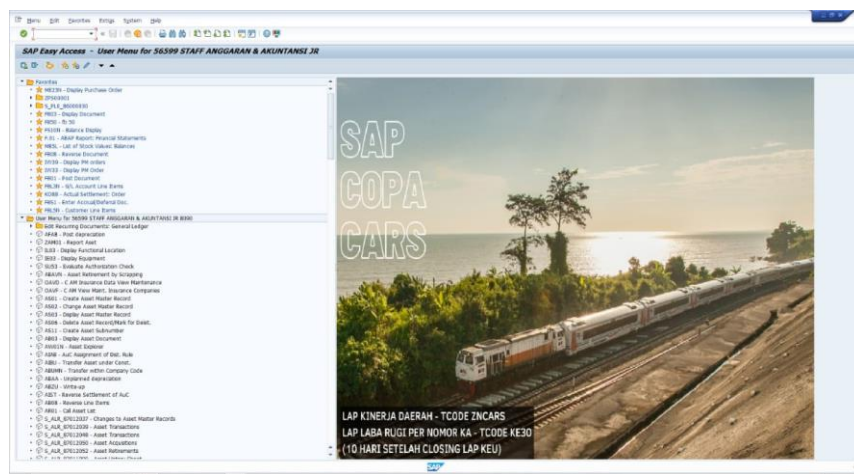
Menu Edit Favorites Extras System Help

SAP Easy Access - User Menu for 56599 STAFF ANGGARAN & AKUNTANSI JR

Favorites
ME23N - Display Purchase Order
ZFS00001
S_PL0_86000030
FB03 - Display Document
FB50 - fb 50
FS10N - Balance Display
F.01 - ABAP Report: Financial Statements
MB5L - List of Stock Values: Balances
FB08 - Reverse Document
IW39 - Display PM orders
IW33 - Display PM Order
FB01 - Post Document
FBL3N - G/L Account Line Items
KO88 - Actual Settlement: Order
FBS1 - Enter Accrual/Deferral Doc.
FBL5N - Customer Line Items
User Menu for 56599 STAFF ANGGARAN & AKUNTANSI JR 8000
Edit Recurring Documents: General Ledger
AFAB - Post depreciation
ZAM01 - Report Aset
IL03 - Display Functional Location
IE03 - Display Equipment
SU53 - Evaluate Authorization Check
ABAVN - Asset Retirement by Scrapping
OAVO - C AM Insurance Data View Maintenance
OAVF - C AM View Maint. Insurance Companies
AS01 - Create Asset Master Record
AS02 - Change Asset Master Record
AS03 - Display Asset Master Record
AS06 - Delete Asset Record/Mark for Delet.
AS11 - Create Asset Subnumber
AB03 - Display Asset Document
AW01N - Asset Explorer
AIAB - AuC Assignment of Dist. Rule
ABIU - Transfer Asset under Const.
ABUMN - Transfer within Company Code
ABAA - Unplanned depreciation
ABZU - Write-up
KB1T - Reverse Settlement of AuC
AB08 - Reverse Line Items
AR01 - Call Asset List
S_ALR_87012037 - Changes to Asset Master Records
S_ALR_87012039 - Asset Transactions
S_ALR_87012048 - Asset Transactions
S_ALR_87012050 - Asset Acquisitions
S_ALR_87012052 - Asset Retirements
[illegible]

SAP
COPA
CARS

LAP KINERJA DAERAH - TCODE ZNCARS
LAP LABA RUGI PER NOMOR KA - TCODE KE30
(10 HARI SETELAH CLOSING LAP KEU)

SAP